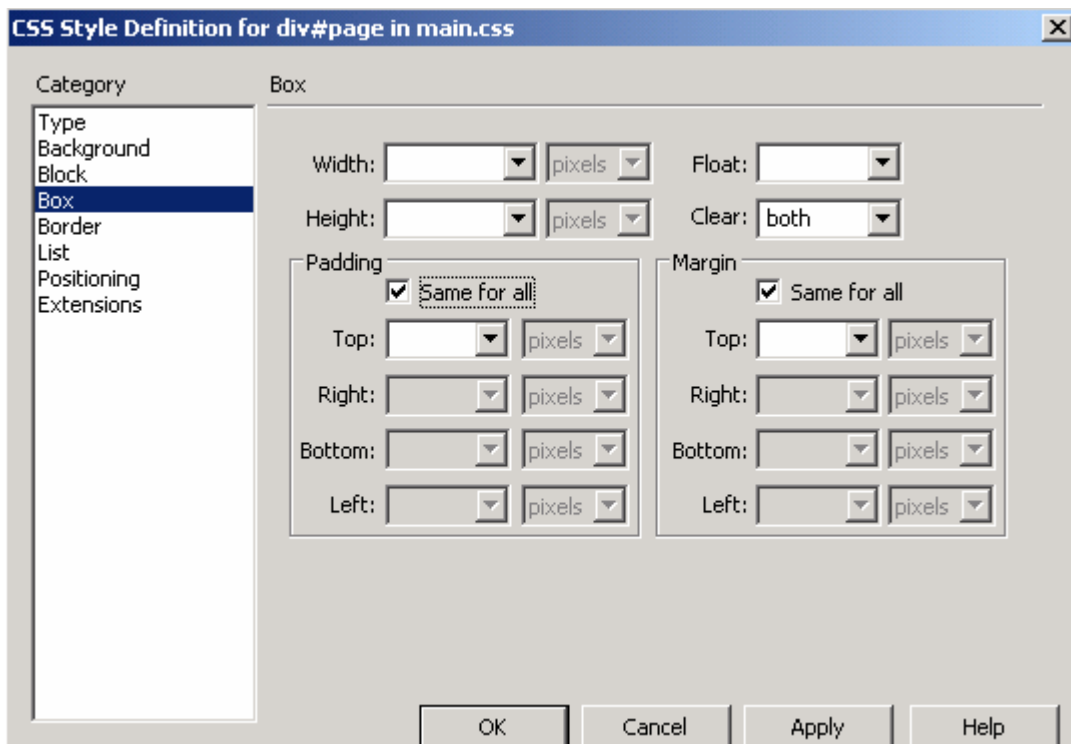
CSS Style Definition for div#page in main.css

Category

Type
Background
Block
Box
Border
List
Positioning
Extensions

Box

Width: pixels
Float:
Height: pixels
Clear: both

Padding
Same for all
Top: pixels
Right: pixels
Bottom: pixels
Left: pixels

Margin
Same for all
Top: pixels
Right: pixels
Bottom: pixels
Left: pixels

OK
Cancel
Apply
Help